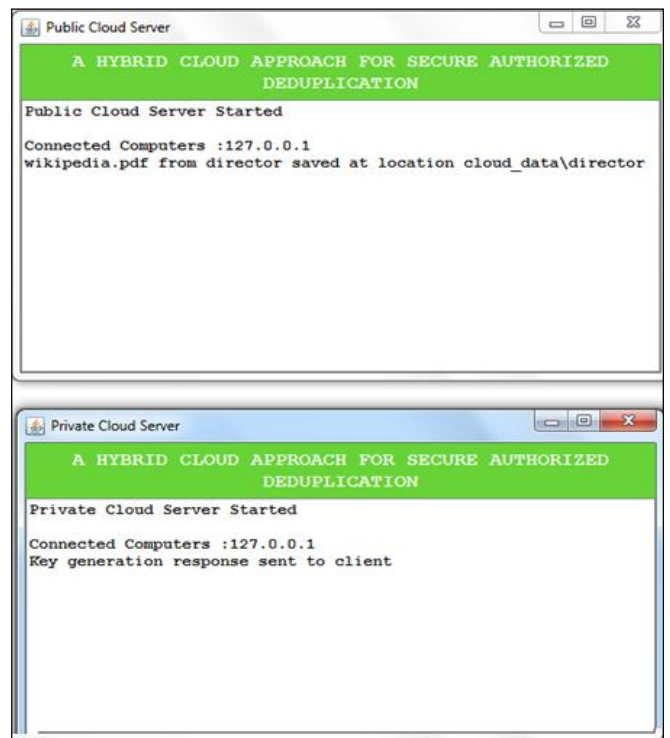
Public Cloud Server

A HYBRID CLOUD APPROACH FOR SECURE AUTHORIZED DEDUPLICATION

Public Cloud Server Started

Connected Computers :127.0.0.1
wikipedia.pdf from director saved at location cloud_data\director

Private Cloud Server

A HYBRID CLOUD APPROACH FOR SECURE AUTHORIZED DEDUPLICATION

Private Cloud Server Started

Connected Computers :127.0.0.1
Key generation response sent to client